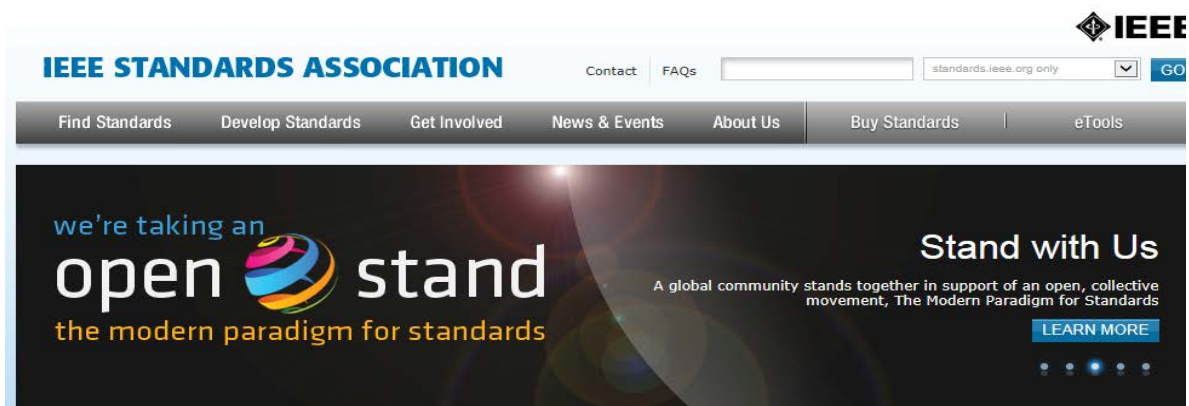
IEEE

IEEE STANDARDS ASSOCIATION

Contact FAQs

standards.ieee.org only

GO

Find Standards Develop Standards Get Involved News & Events About Us Buy Standards eTools

we're taking an

open stand

the modern paradigm for standards

Stand with Us

A global community stands together in support of an open, collective movement, The Modern Paradigm for Standards

LEARN MORE